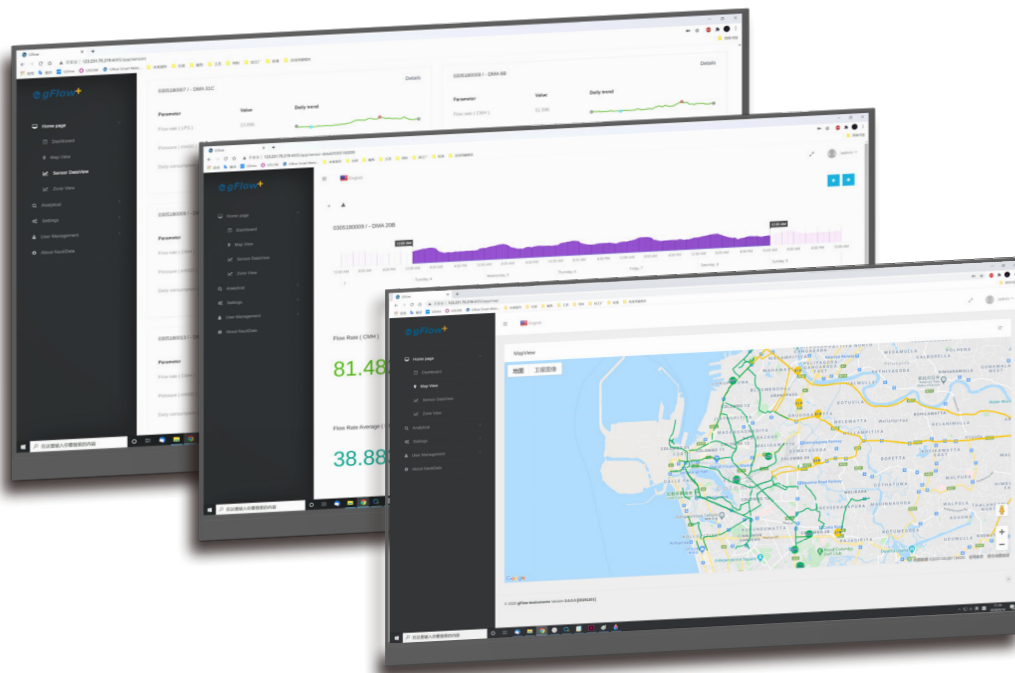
gFlow

Home page
Dashboard
Map View
Sensor DataView
Zone View
Analytical
Settings
User Management
About NeoData

03052480007 / - DMA 02C
Details
Parameter
Value
Daily trend
Flow rate ( LPS )
Pressure ( mbar )
Daily consumption

03052480009 / - DMA 0B
Details
Parameter
Value
Daily trend
Flow rate ( CMH )

Parameter
Flow rate ( LPS )
Pressure ( mbar )
Daily consumption

Parameter
Flow rate ( LPS )
Pressure ( mbar )
Daily consumption

gFlow

Home page
Dashboard
Map View
Sensor DataView
Zone View
Analytical
Settings
User Management
About NeoData

English

03051800091 / - DMA 20B

Flow Rate ( CMH )
81.48

Flow Rate Average (
38.88

gFlow

Home page
Dashboard
Map View
Sensor DataView
Zone View
Analytical
Settings
User Management
About NeoData

English

MapView
地圖
衛星圖像

Google

© 2020 gFlow Instruments Version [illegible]